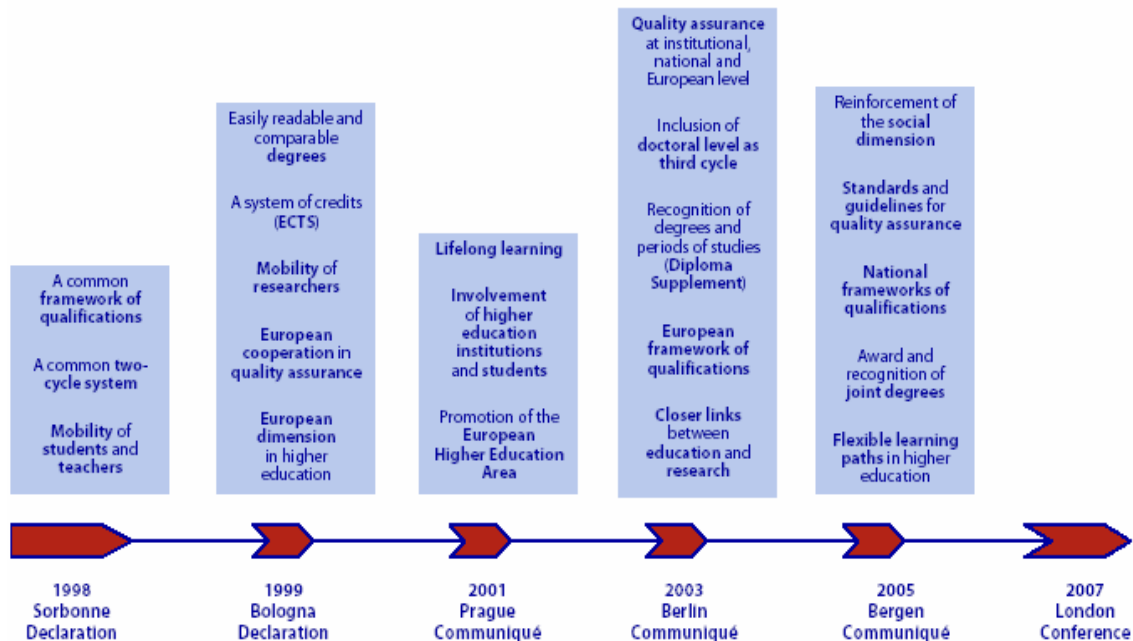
A common framework of qualifications

A common two-cycle system

Mobility of students and teachers

Easily readable and comparable degrees

A system of credits (ECTS)

Mobility of researchers

European cooperation in quality assurance

European dimension in higher education

Lifelong learning

Involvement of higher education institutions and students

Promotion of the European Higher Education Area

Quality assurance at institutional, national and European level

Inclusion of doctoral level as third cycle

Recognition of degrees and periods of studies (Diploma Supplement)

European framework of qualifications

Closer links between education and research

Reinforcement of the social dimension

Standards and guidelines for quality assurance

National frameworks of qualifications

Award and recognition of joint degrees

Flexible learning paths in higher education

1998 Sorbonne Declaration

1999 Bologna Declaration

2001 Prague Communiqué

2003 Berlin Communiqué

2005 Bergen Communiqué

2007 London Conference